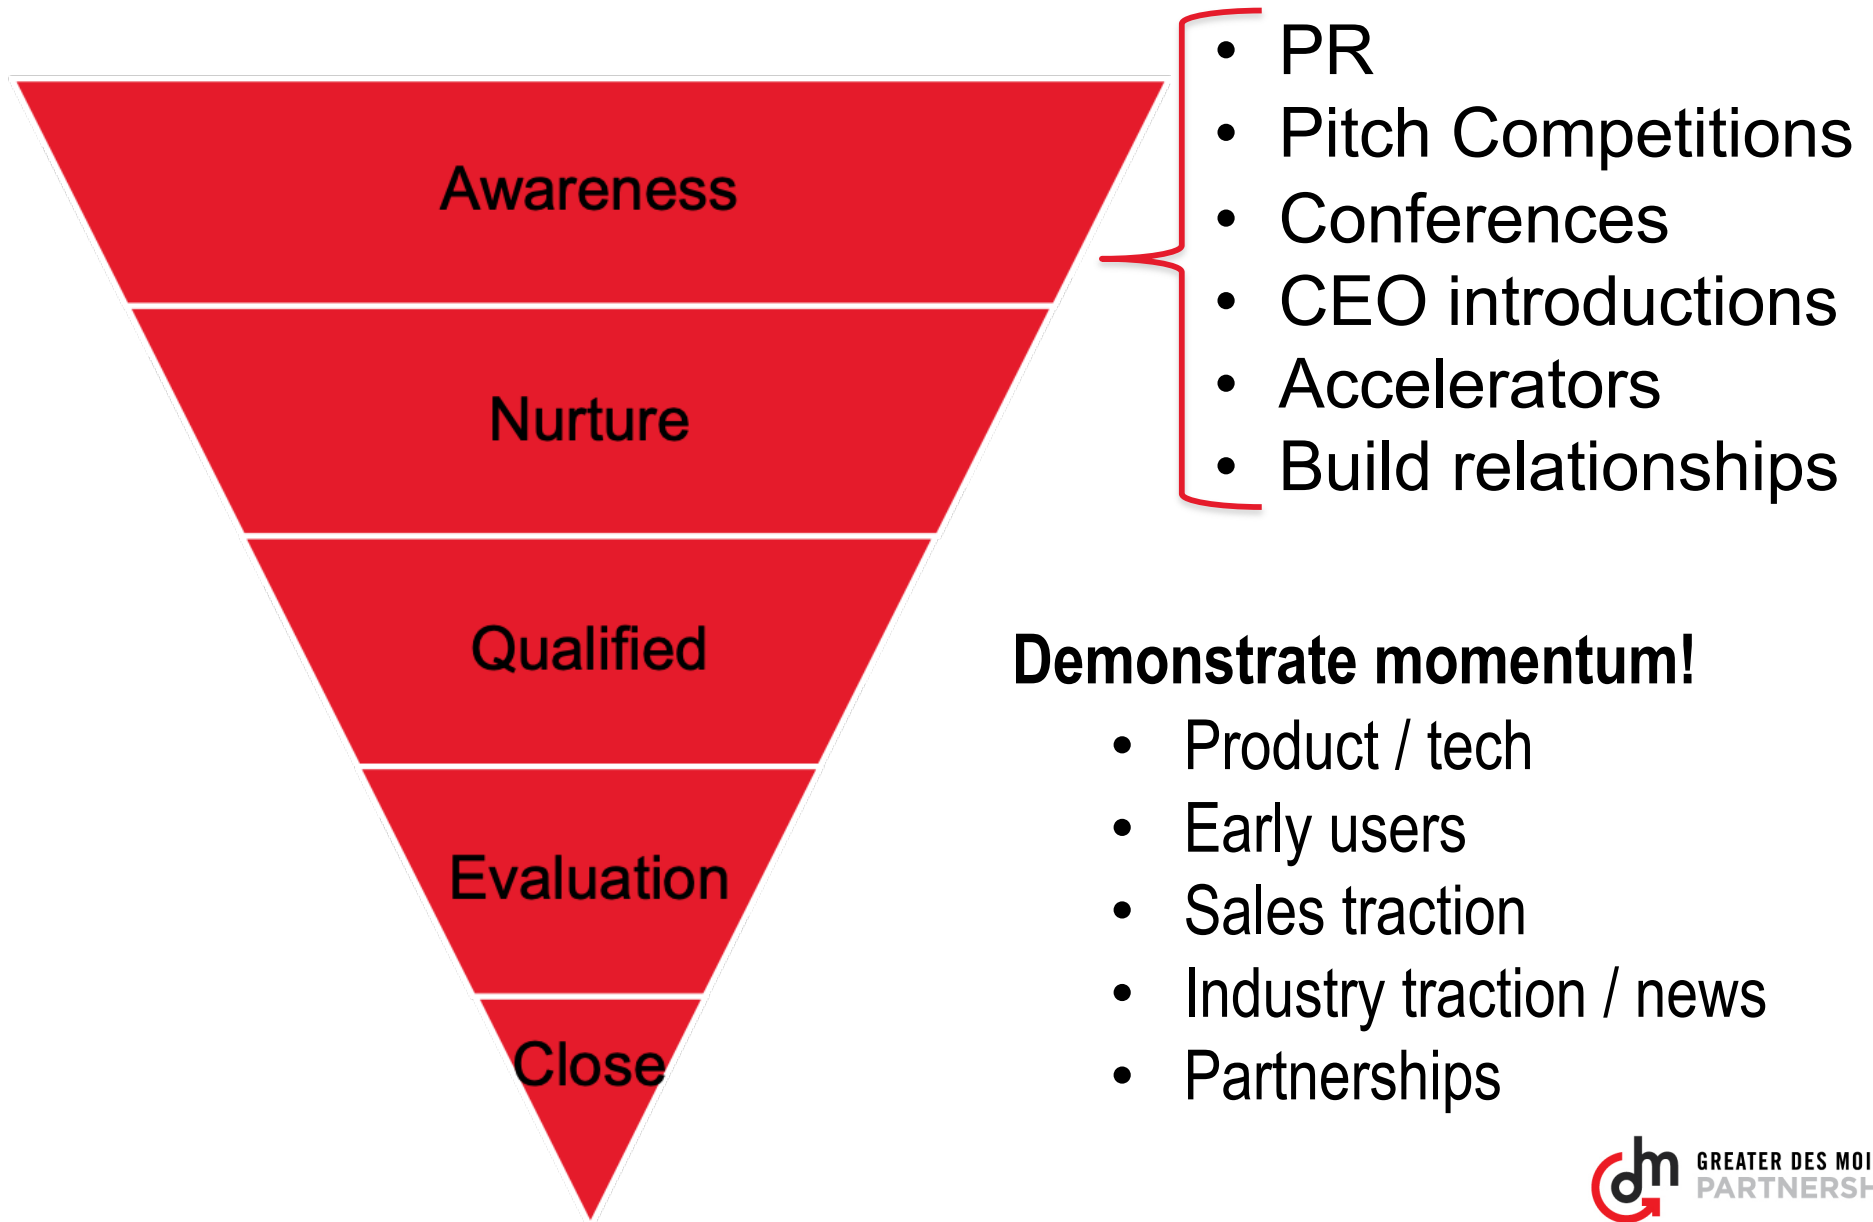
Awareness

Nurture

Qualified

Evaluation

Close

- PR
- Pitch Competitions
- Conferences
- CEO introductions
- Accelerators
- Build relationships

**Demonstrate momentum!**

- Product / tech
- Early users
- Sales traction
- Industry traction / news
- Partnerships

dm GREATER DES MOI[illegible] PARTNERSH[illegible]